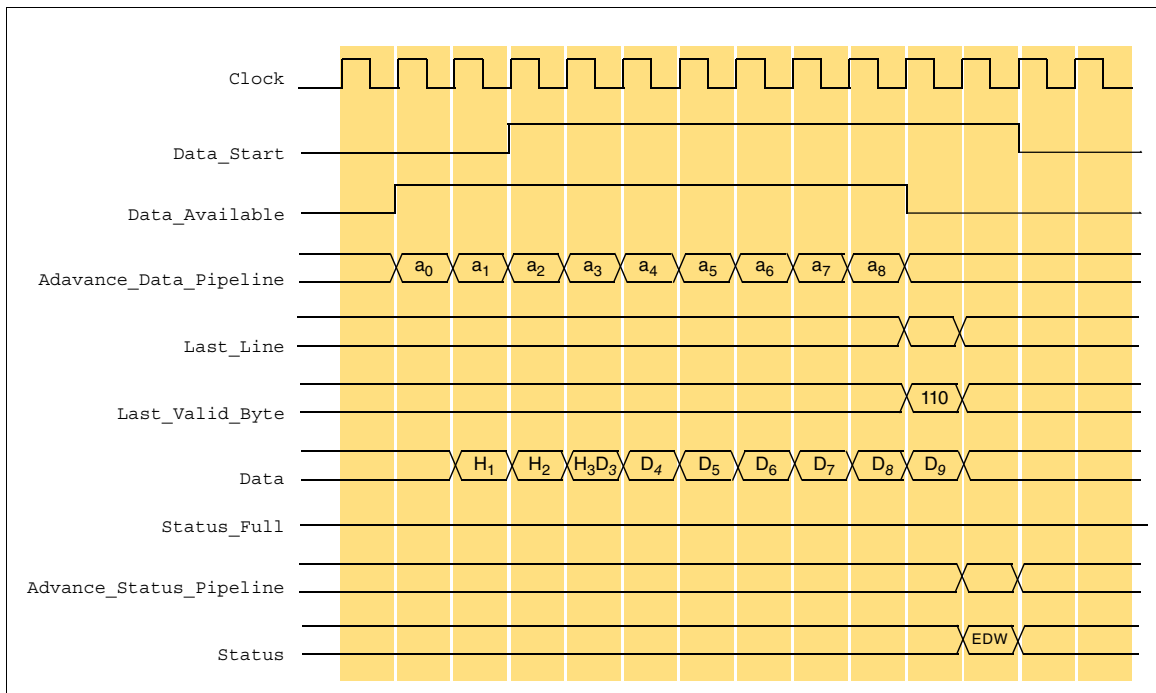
Clock

Data_Start

Data_Available

Adavance_Data_Pipeline $a_0$ $a_1$ $a_2$ $a_3$ $a_4$ $a_5$ $a_6$ $a_7$ $a_8$

Last_Line

Last_Valid_Byte 110

Data $H_1$ $H_2$ $H_3D_3$ $D_4$ $D_5$ $D_6$ $D_7$ $D_8$ $D_9$

Status_Full

Advance_Status_Pipeline

Status EDW